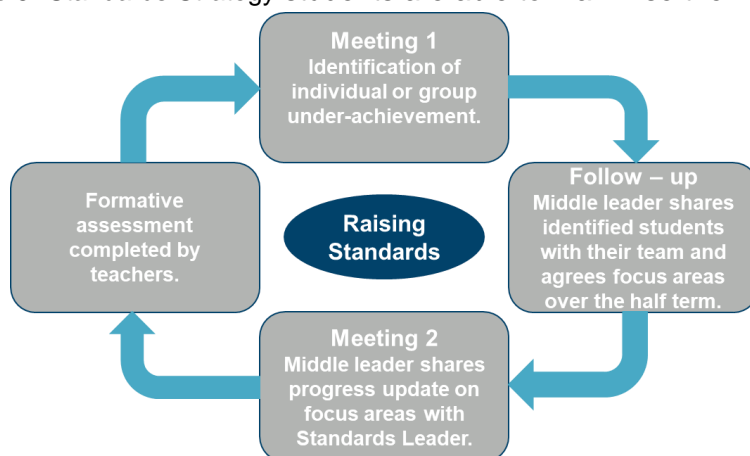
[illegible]

Meeting 1
Identification of individual or group under-achievement.

Follow – up
Middle leader shares identified students with their team and agrees focus areas over the half term.

Meeting 2
Middle leader shares progress update on focus areas with Standards Leader.

Formative assessment completed by teachers.

Raising Standards